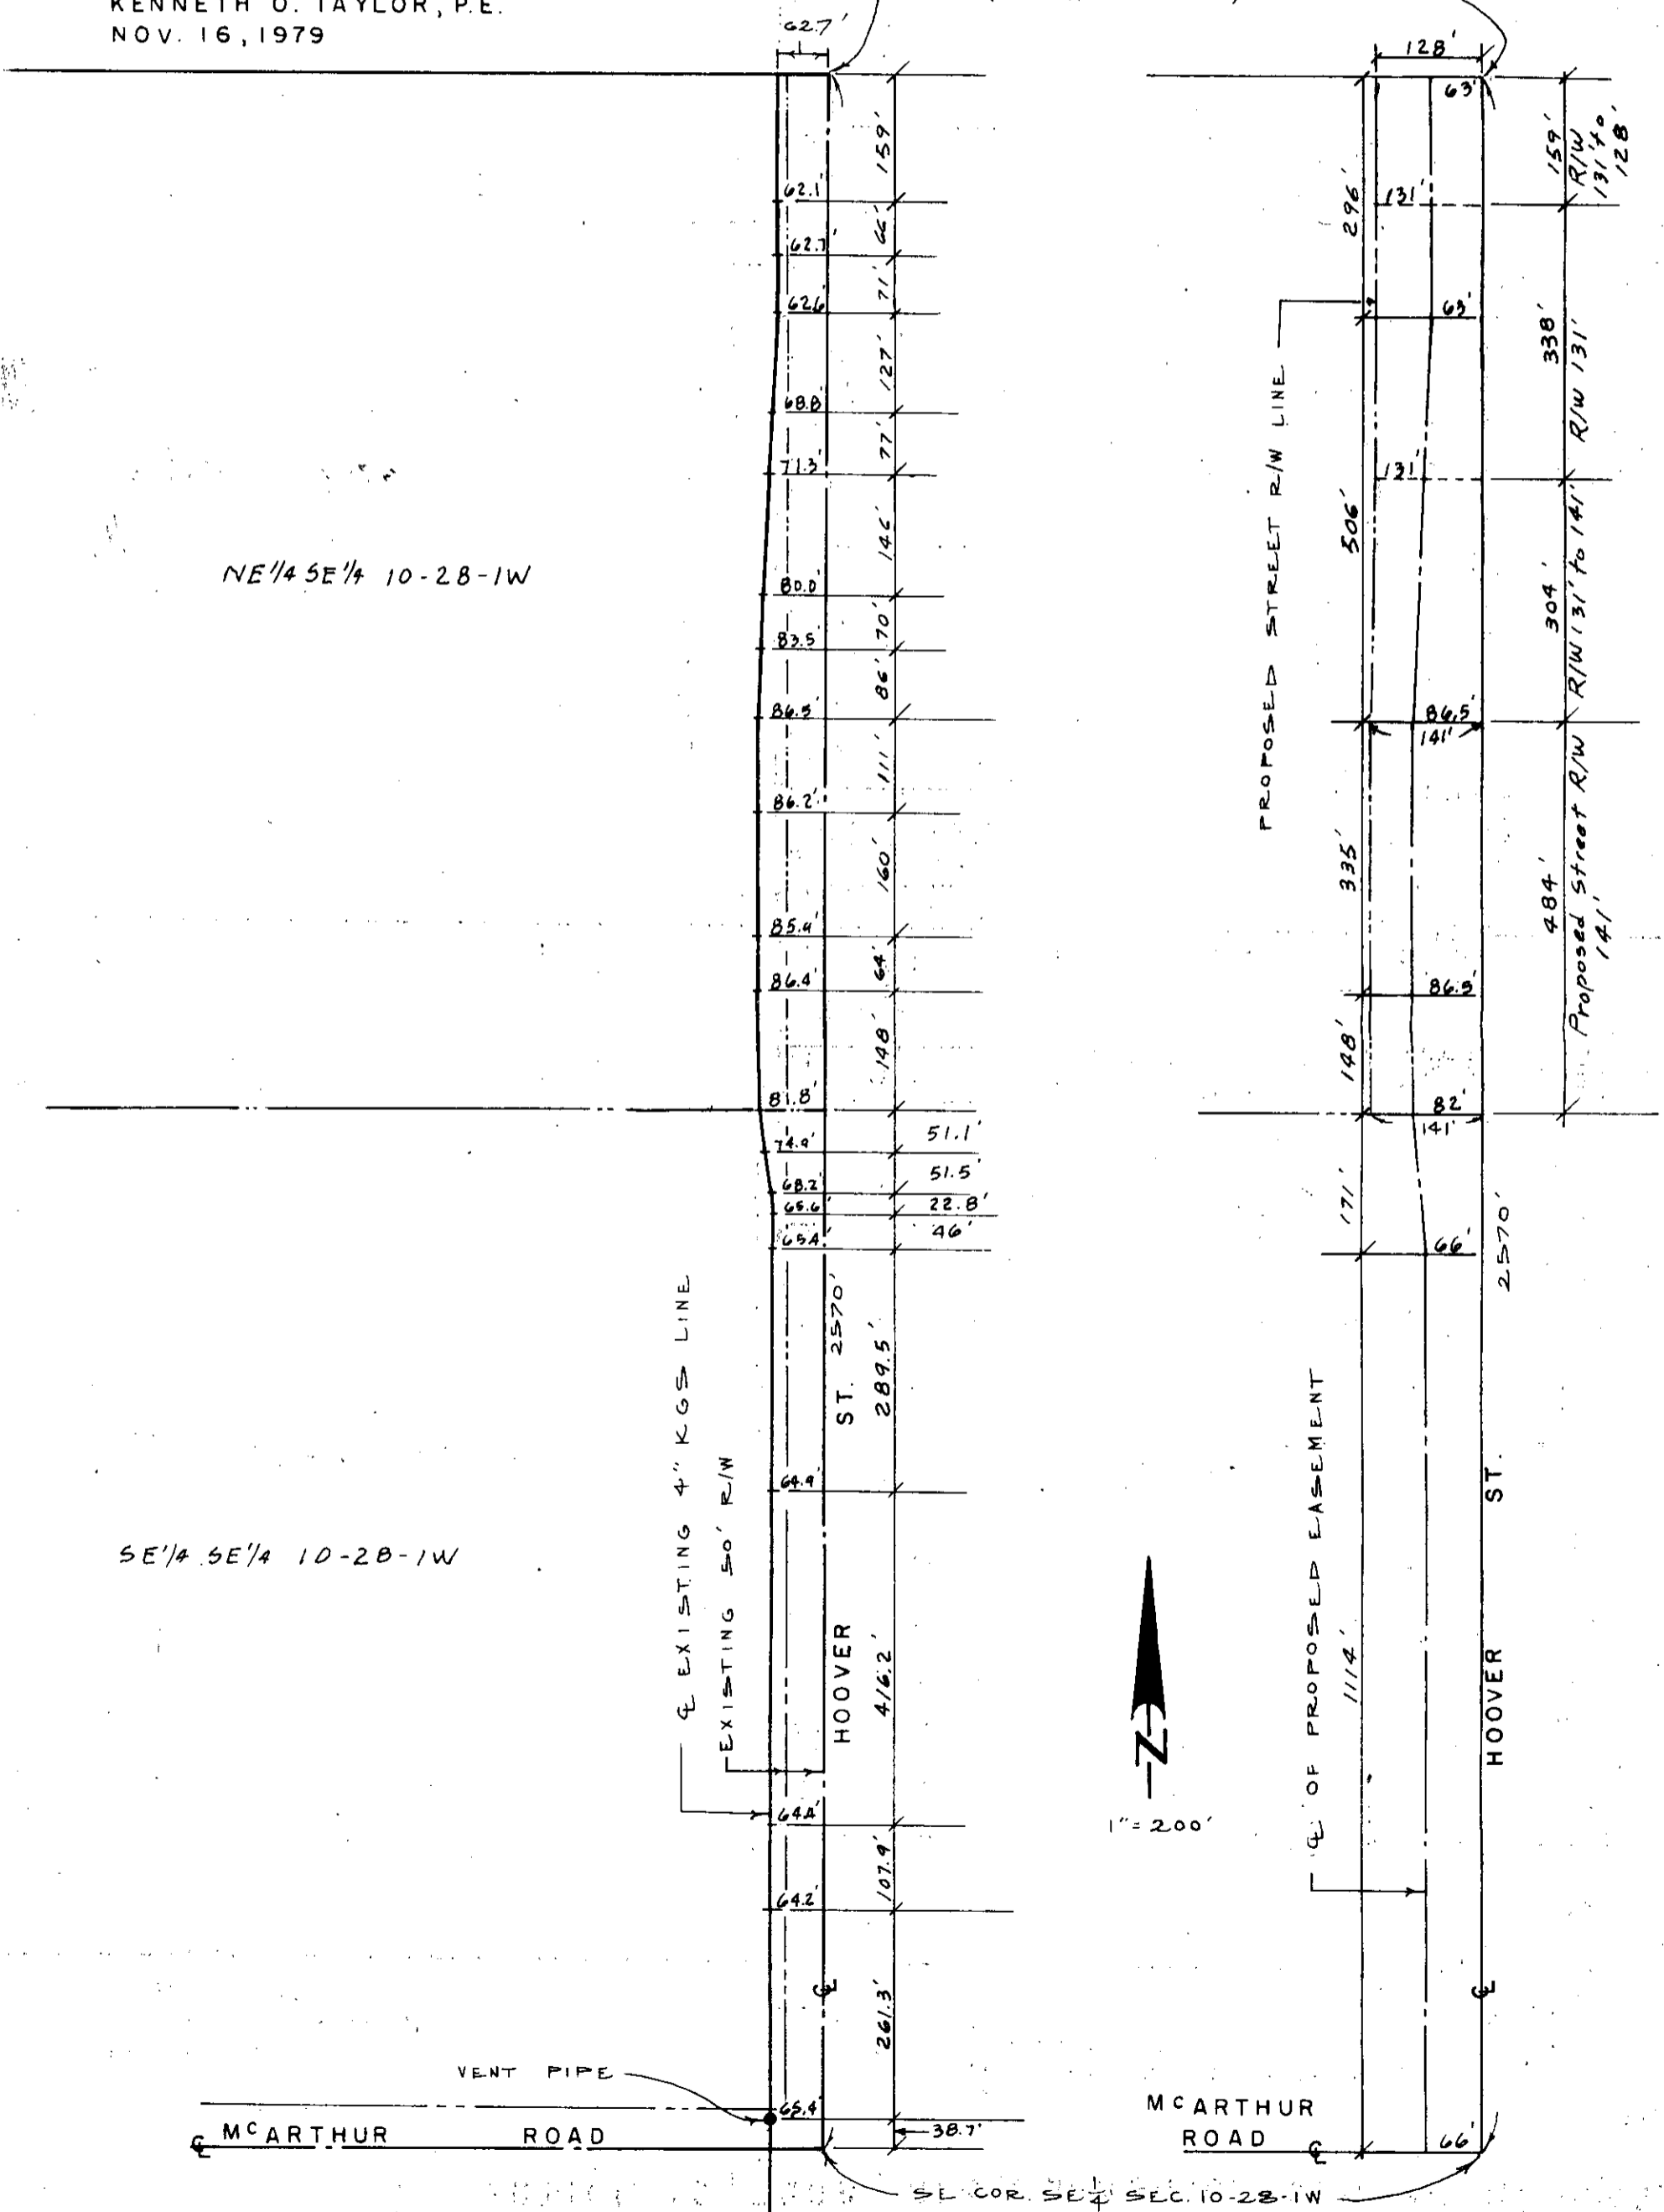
KENNETH O. TAYLOR, P.E.
NOV. 16, 1979

62.7'

159'
62.1'
66'
62.7'
71'
62.6'
127'
68.8'
77'
71.3'
146'
NE1/4 SE1/4 10-28-1W
80.0'
70'
83.5'
86'
86.5'
111'
86.2'
160'
85.4'
64'
86.4'
148'
81.8'
51.1'
74.9'
51.5'
68.2'
22.8'
66.6'
46'
65.4'
2570'
289.5'
ST.
℄ EXISTING 4" KGS LINE
EXISTING 50' R/W
64.9'
SE1/4 SE1/4 10-28-1W
HOOVER
416.2'
64.4'
107.9'
64.2'
℄
261.3'
VENT PIPE
65.4'
℄ McARTHUR ROAD
38.7'
SE COR. SE$\frac{1}{4}$ SEC. 10-28-1W

128'
63'
159'
R/W 131' to 128'
296'
131'
PROPOSED STREET R/W LINE
63'
338'
R/W 131'
131'
506'
304'
R/W 131' to 141'
86.5'
141'
Proposed Street R/W 141'
335'
484'
86.5'
148'
82'
141'
171'
66'
2570'
℄ OF PROPOSED EASEMENT
1114'
ST.
HOOVER
1" = 200'
N
℄
McARTHUR ROAD ℄
66'